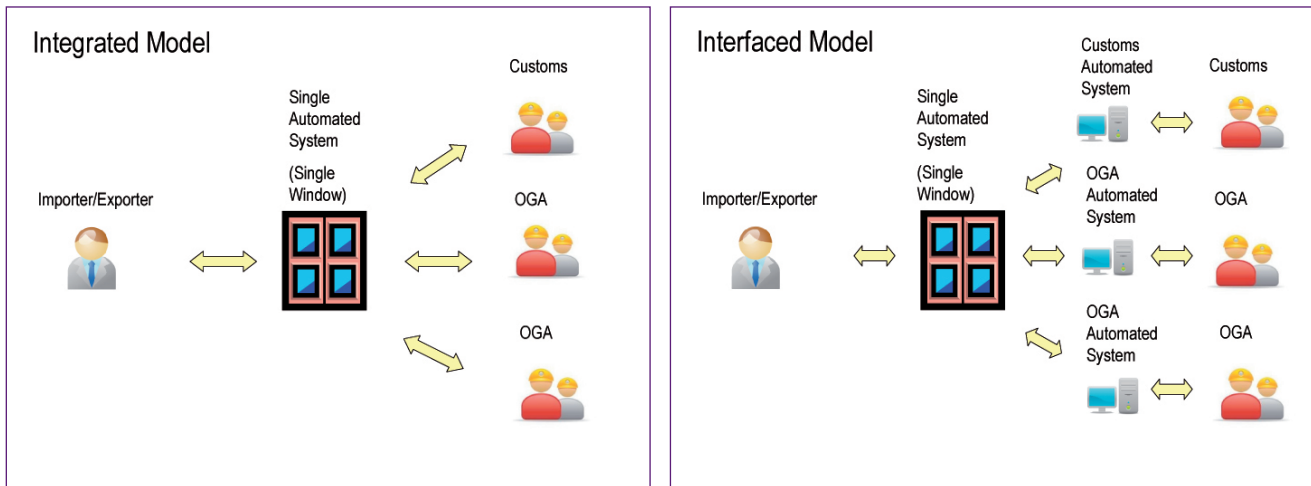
Integrated Model

Single Automated System

(Single Window)

Customs

Importer/Exporter

OGA

OGA

Interfaced Model

Customs Automated System

Customs

Single Automated System

(Single Window)

OGA Automated System

Importer/Exporter

OGA

OGA Automated System

OGA